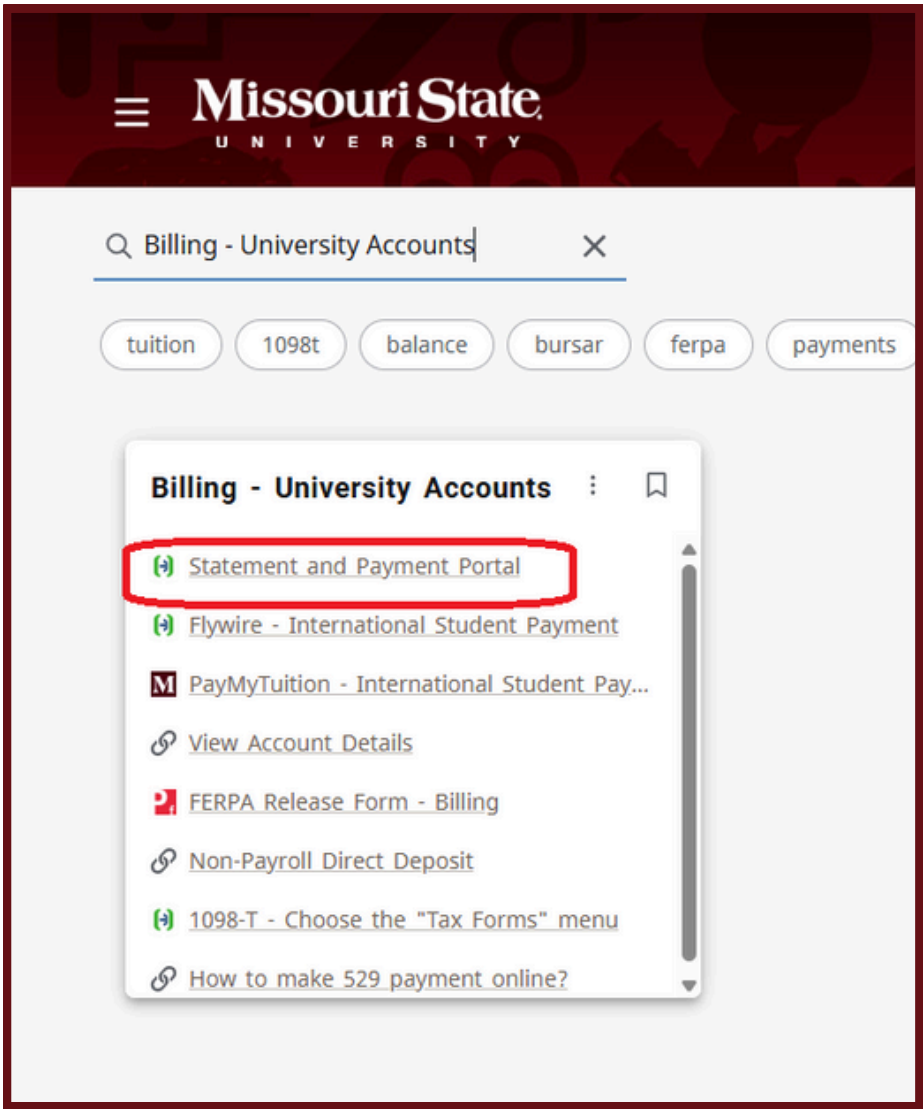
Missouri State
UNIVERSITY

Billing - University Accounts

tuition
1098t
balance
bursar
ferpa
payments

Billing - University Accounts

Statement and Payment Portal
Flywire - International Student Payment
PayMyTuition - International Student Pay...
View Account Details
FERPA Release Form - Billing
Non-Payroll Direct Deposit
1098-T - Choose the "Tax Forms" menu
How to make 529 payment online?